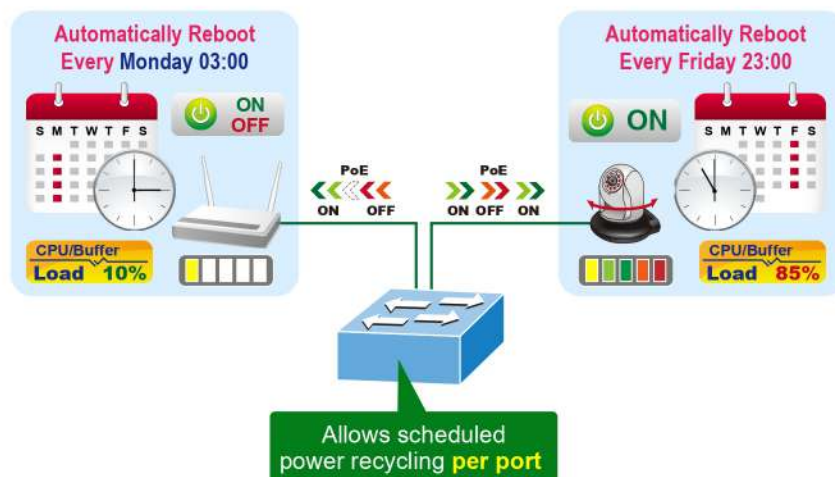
Automatically Reboot
Every Monday 03:00

S M T W T F S

ON
OFF

CPU/Buffer
Load 10%

PoE
ON OFF

PoE
ON OFF ON

Automatically Reboot
Every Friday 23:00

ON

S M T W T F S

CPU/Buffer
Load 85%

Allows scheduled
power recycling per port